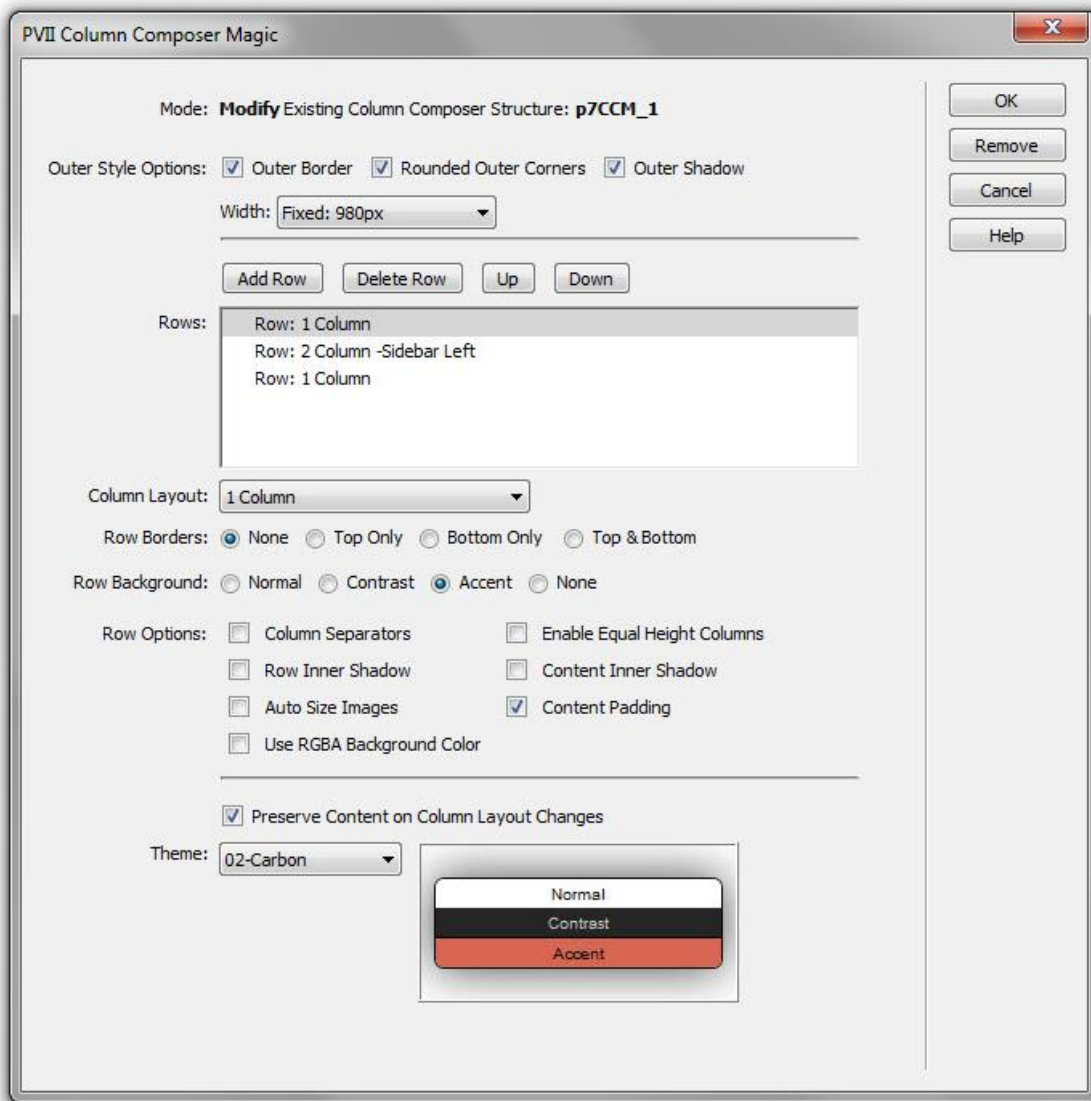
PVII Column Composer Magic

Mode: **Modify** Existing Column Composer Structure: **p7CCM_1**

Outer Style Options: Outer Border Rounded Outer Corners Outer Shadow

Width: Fixed: 980px

Add Row Delete Row Up Down

Rows:
Row: 1 Column
Row: 2 Column -Sidebar Left
Row: 1 Column

Column Layout: 1 Column

Row Borders: None Top Only Bottom Only Top & Bottom

Row Background: Normal Contrast Accent None

Row Options: Column Separators Enable Equal Height Columns
Row Inner Shadow Content Inner Shadow
Auto Size Images Content Padding
Use RGBA Background Color

Preserve Content on Column Layout Changes

Theme: 02-Carbon

Normal
Contrast
Accent

OK
Remove
Cancel
Help